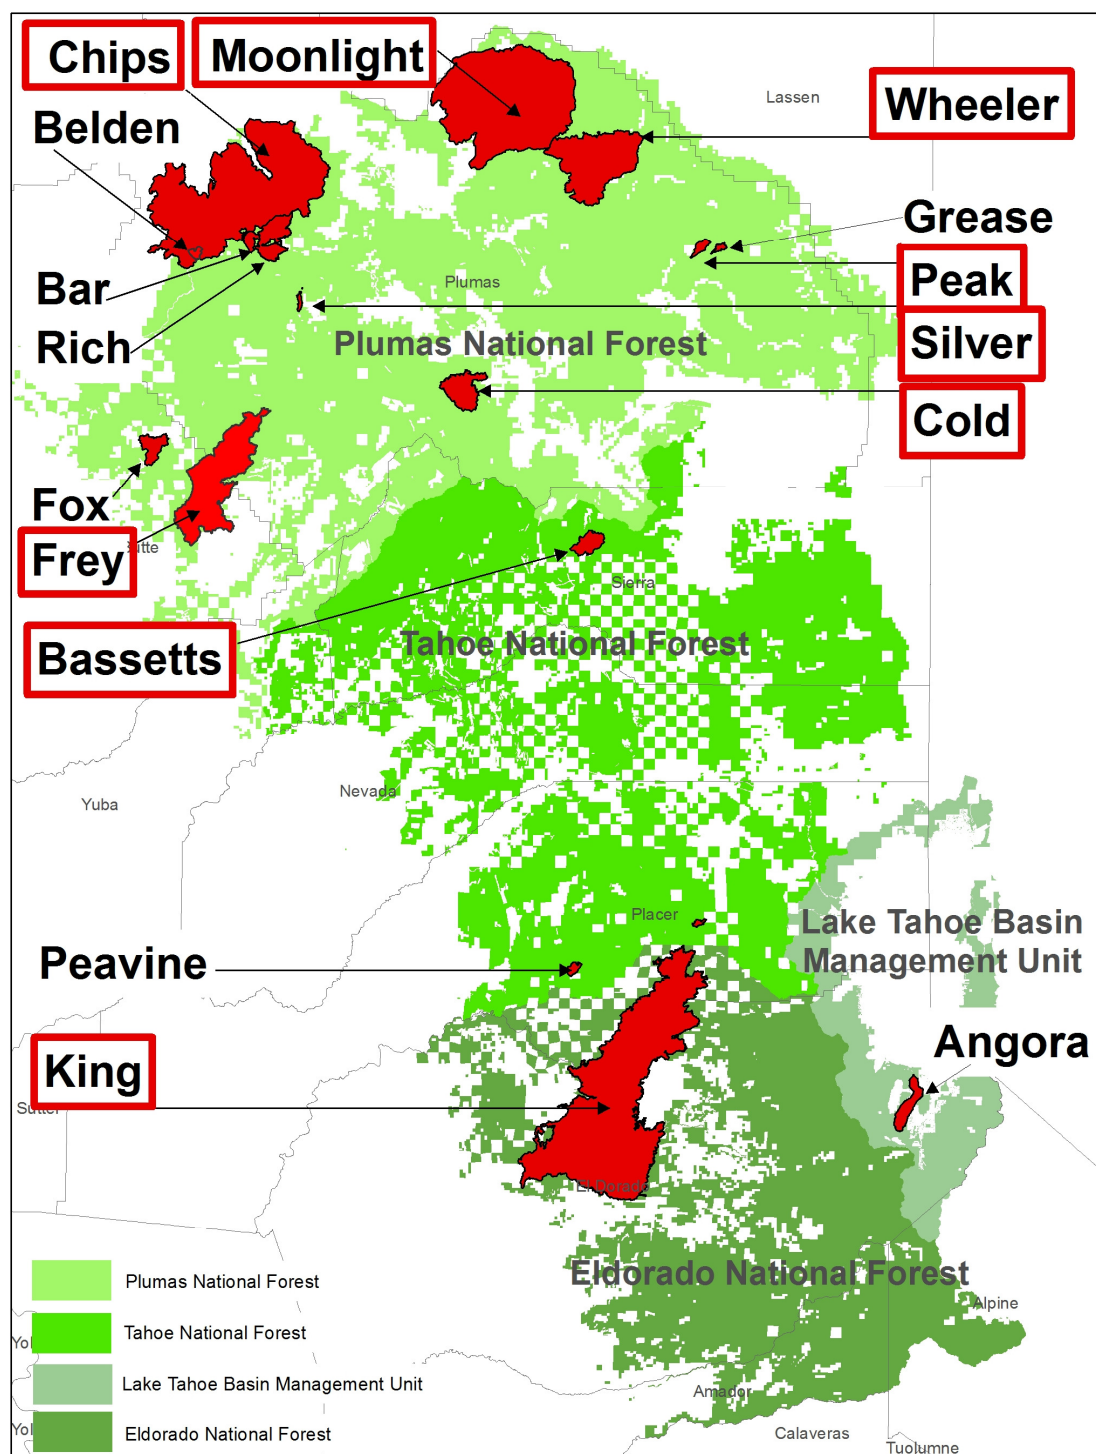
Chips
Moonlight
Lassen
Wheeler
Belden
Grease
Peak
Bar
Plumas
Silver
Rich
Plumas National Forest
Cold
Fox
Frey
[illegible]tte
Sierra
Bassetts
Tahoe National Forest
Yuba
Nevada
Placer
Lake Tahoe Basin Management Unit
Peavine
Angora
King
Sutter
El Dorado
Plumas National Forest
Tahoe National Forest
Lake Tahoe Basin Management Unit
Eldorado National Forest
Eldorado National Forest
Alpine
Yol
Amador
Yol
Calaveras
Tuolumne